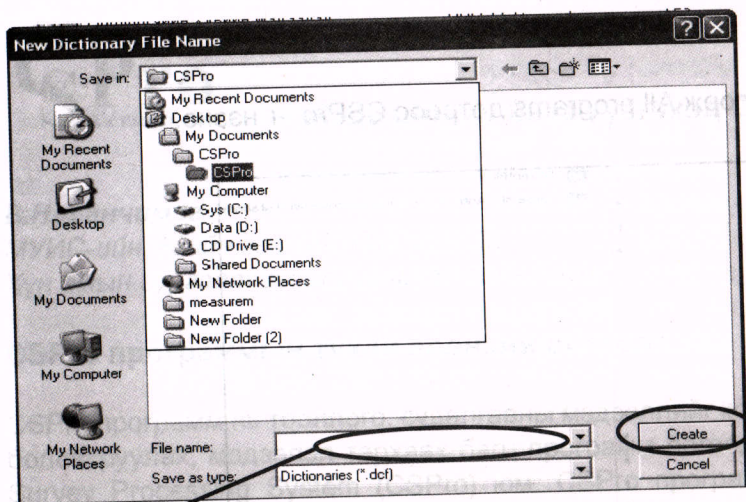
New Dictionary File Name

Save in: CSPro

My Recent Documents
Desktop
My Documents
CSPro
CSPro
My Computer
Sys (C:)
Data (D:)
CD Drive (E:)
Shared Documents
My Network Places
measurem
New Folder
New Folder (2)

My Recent Documents
Desktop
My Documents
My Computer
My Network Places

File name:
Save as type: Dictionaries (*.dcf)

Create
Cancel